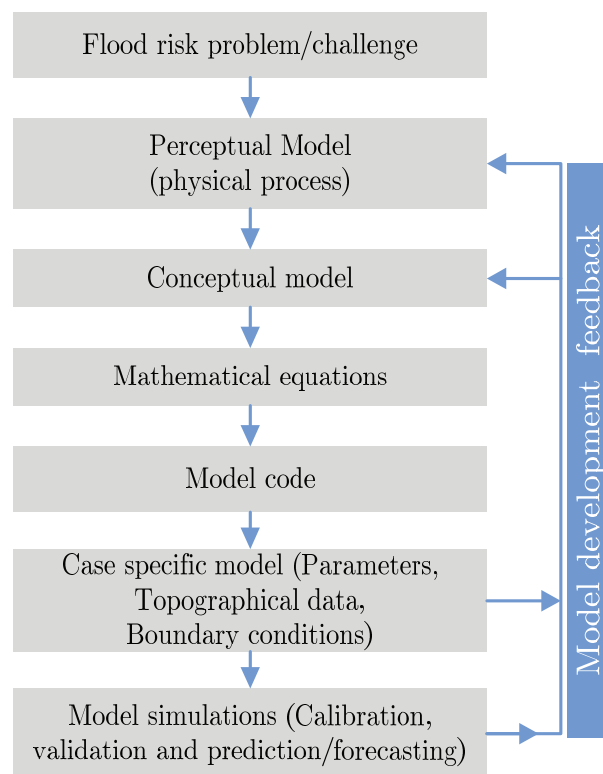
Flood risk problem/challenge

Perceptual Model
(physical process)

Conceptual model

Mathematical equations

Model code

Case specific model (Parameters,
Topographical data,
Boundary conditions)

Model simulations (Calibration,
validation and prediction/forecasting)

Model development feedback